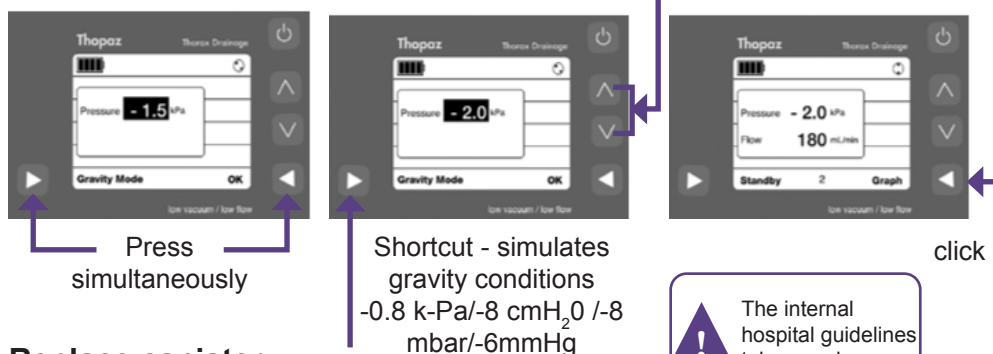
Thopaz
Thorax Drainage
Pressure - 1.5 kPa
Gravity Mode
OK
low vacuum / low flow

Thopaz
Thorax Drainage
Pressure - 2.0 kPa
Gravity Mode
OK
low vacuum / low flow

Thopaz
Thorax Drainage
Pressure - 2.0 kPa
Flow 180 mL/min
Standby 2 Graph
low vacuum / low flow

Press simultaneously

Shortcut - simulates gravity conditions -0.8 k-Pa/-8 cmH$_2$0 /-8 mbar/-6mmHg

click

The internal hospital guidelines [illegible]

Replace canister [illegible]